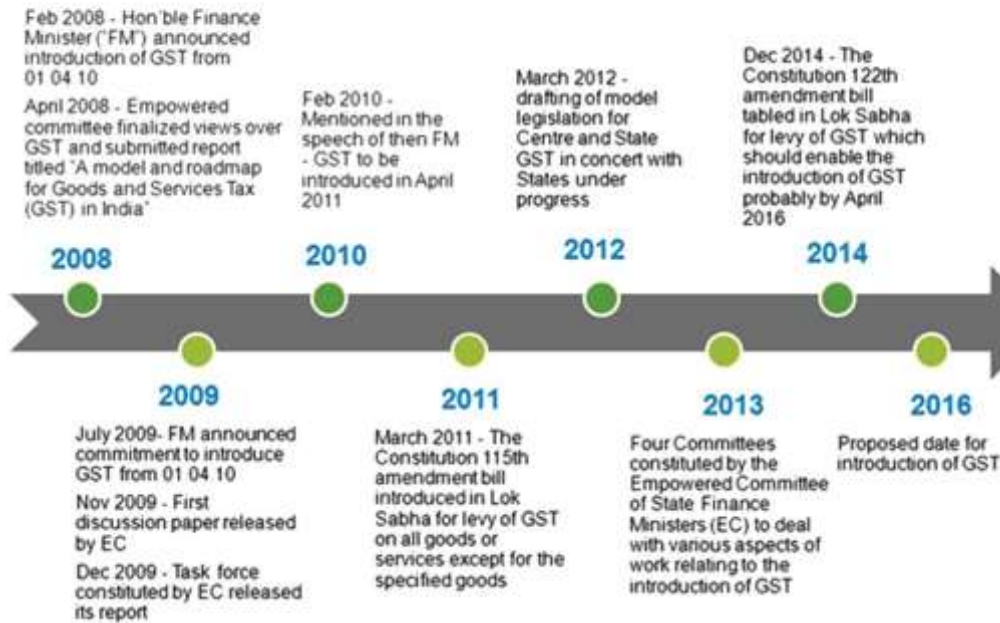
Feb 2008 - Hon'ble Finance Minister ("FM") announced introduction of GST from 01 04 10

April 2008 - Empowered committee finalized views over GST and submitted report titled "A model and roadmap for Goods and Services Tax (GST) in India"

Feb 2010 - Mentioned in the speech of then FM - GST to be introduced in April 2011

March 2012 - drafting of model legislation for Centre and State GST in concert with States under progress

Dec 2014 - The Constitution 122th amendment bill tabled in Lok Sabha for levy of GST which should enable the introduction of GST probably by April 2016

2008

2010

2012

2014

2009

2011

2013

2016

July 2009- FM announced commitment to introduce GST from 01 04 10

Nov 2009 - First discussion paper released by EC

Dec 2009 - Task force constituted by EC released its report

March 2011 - The Constitution 115th amendment bill introduced in Lok Sabha for levy of GST on all goods or services except for the specified goods

Four Committees constituted by the Empowered Committee of State Finance Ministers (EC) to deal with various aspects of work relating to the introduction of GST

Proposed date for introduction of GST